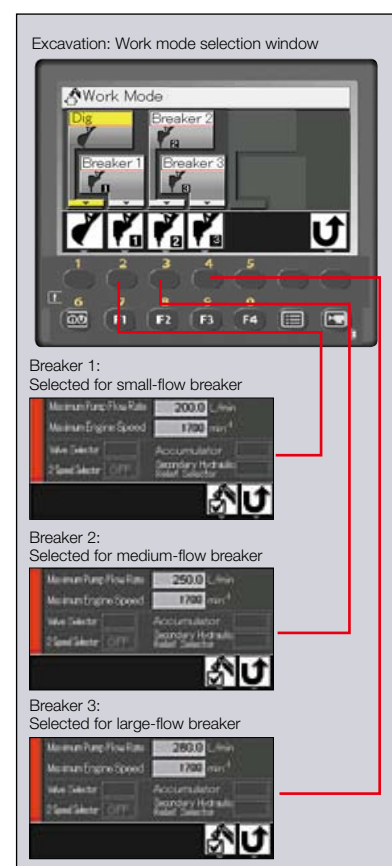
Excavation: Work mode selection window

Work Mode

Dig

Breaker 2

Breaker 1

Breaker 3

1 2 3 4 5

6 7 8 9 0

F1 F2 F3 F4

Breaker 1:
Selected for small-flow breaker

Maximum Pump Flow Rate 200.0 L/min
Maximum Engine Speed 1700 min⁻¹
Valve Selector
2 Speed Selector OFF
Accumulator
Secondary Hydraulic Relief Selector

Breaker 2:
Selected for medium-flow breaker

Maximum Pump Flow Rate 250.0 L/min
Maximum Engine Speed 1700 min⁻¹
Valve Selector
2 Speed Selector OFF
Accumulator
Secondary Hydraulic Relief Selector

Breaker 3:
Selected for large-flow breaker

Maximum Pump Flow Rate 280.0 L/min
Maximum Engine Speed 1700 min⁻¹
Valve Selector
2 Speed Selector OFF
Accumulator
Secondary Hydraulic Relief Selector